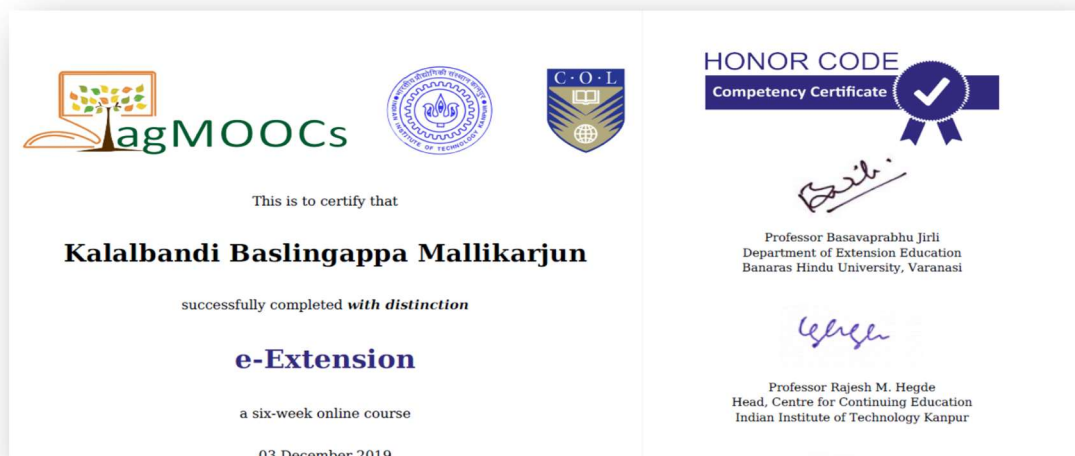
agMOOCs

C·O·L

This is to certify that

Kalalbandi Baslingappa Mallikarjun

successfully completed *with distinction*

e-Extension

a six-week online course

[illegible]

HONOR CODE
Competency Certificate

Professor Basavaprabhu Jirli
Department of Extension Education
Banaras Hindu University, Varanasi

Professor Rajesh M. Hegde
Head, Centre for Continuing Education
Indian Institute of Technology Kanpur